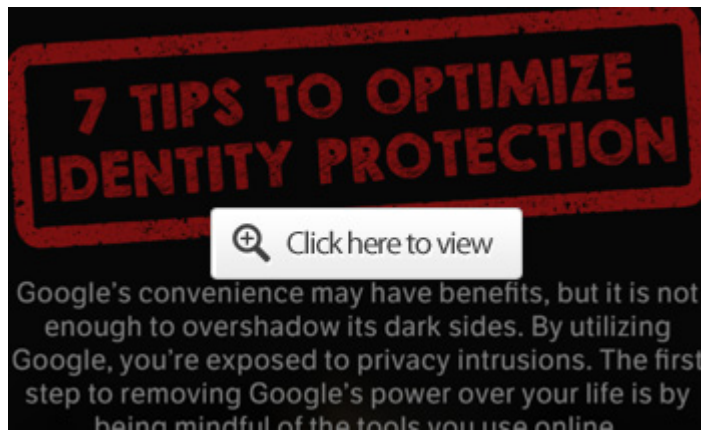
7 TIPS TO OPTIMIZE IDENTITY PROTECTION

Click here to view

Google's convenience may have benefits, but it is not enough to overshadow its dark sides. By utilizing Google, you're exposed to privacy intrusions. The first step to removing Google's power over your life is by being mindful of the tools you use online